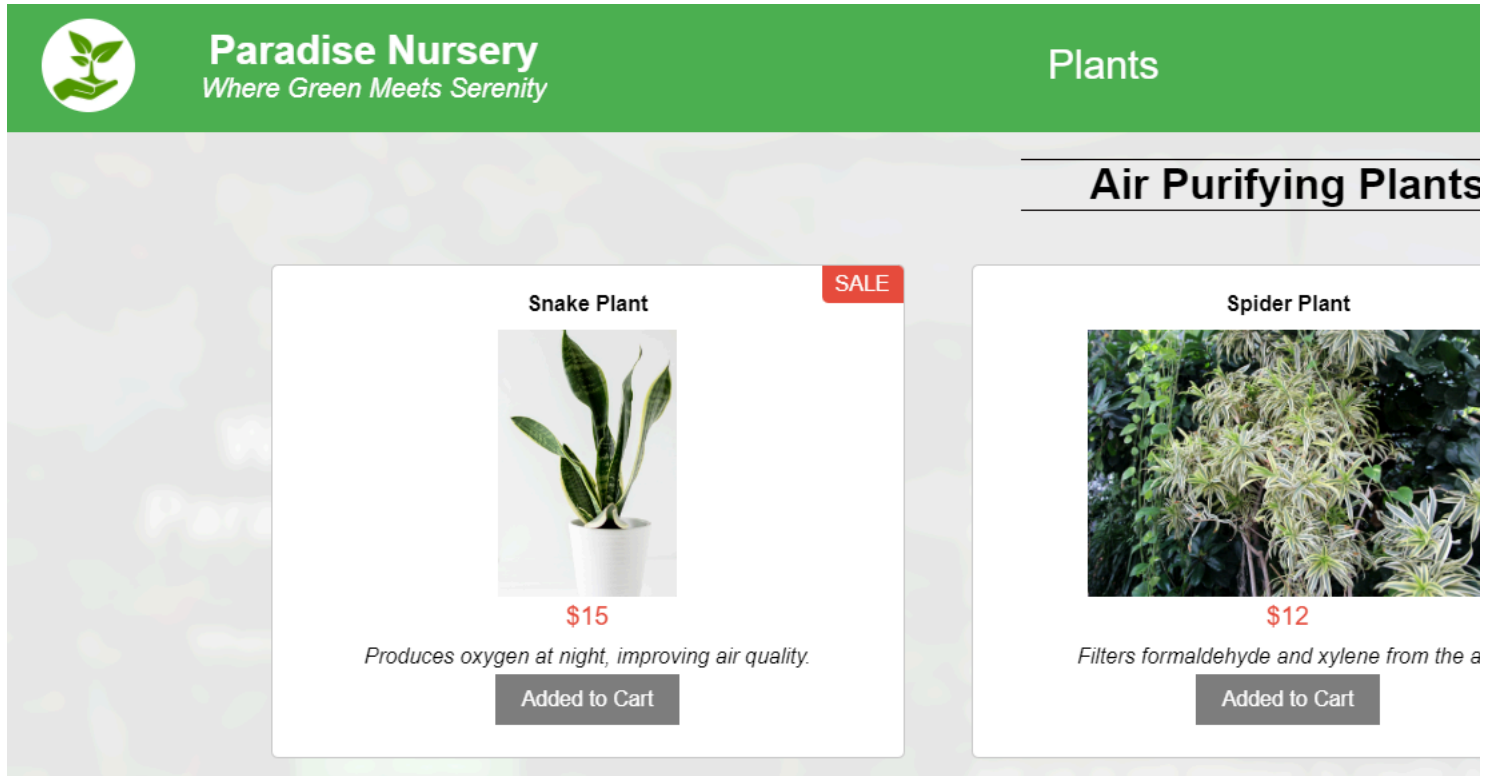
Paradise Nursery
Where Green Meets Serenity

Plants

Air Purifying Plants

SALE

Snake Plant

$15

Produces oxygen at night, improving air quality.

Added to Cart

Spider Plant

$12

Filters formaldehyde and xylene from the a

Added to Cart